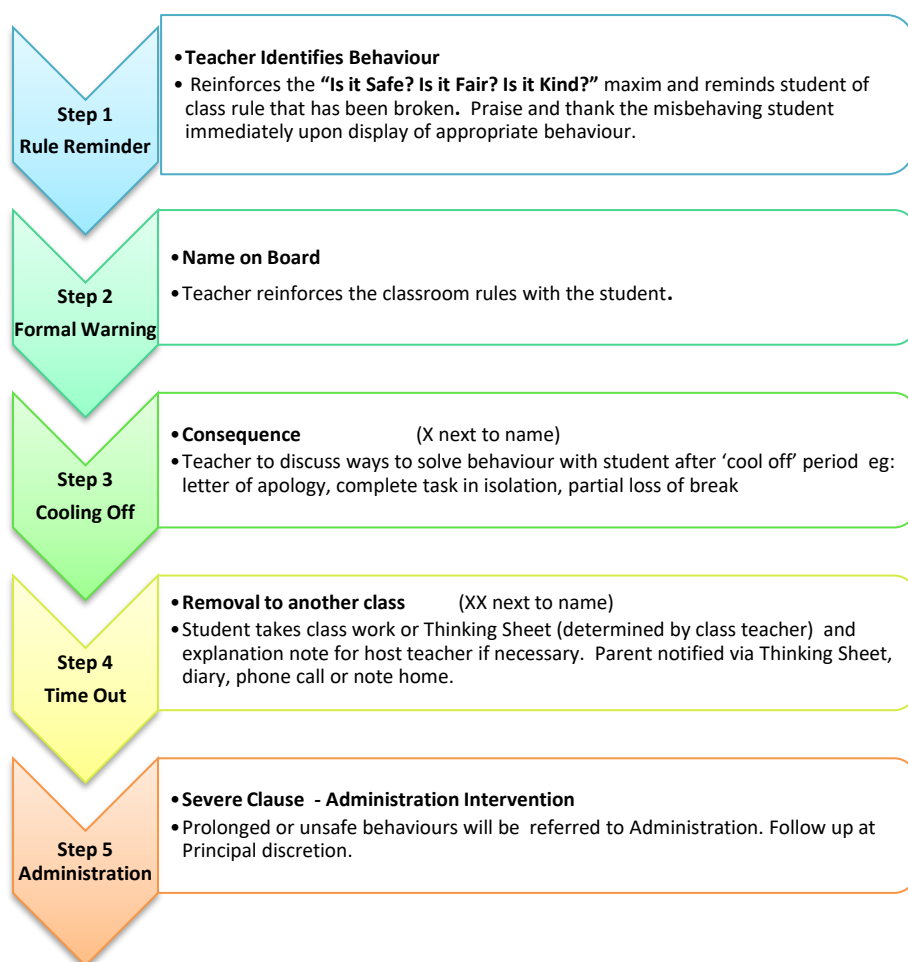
Step 1
Rule Reminder

• Teacher Identifies Behaviour
• Reinforces the "Is it Safe? Is it Fair? Is it Kind?" maxim and reminds student of class rule that has been broken. Praise and thank the misbehaving student immediately upon display of appropriate behaviour.

Step 2
Formal Warning

• Name on Board
• Teacher reinforces the classroom rules with the student.

Step 3
Cooling Off

• Consequence (X next to name)
• Teacher to discuss ways to solve behaviour with student after 'cool off' period eg: letter of apology, complete task in isolation, partial loss of break

Step 4
Time Out

• Removal to another class (XX next to name)
• Student takes class work or Thinking Sheet (determined by class teacher) and explanation note for host teacher if necessary. Parent notified via Thinking Sheet, diary, phone call or note home.

Step 5
Administration

• Severe Clause - Administration Intervention
• Prolonged or unsafe behaviours will be referred to Administration. Follow up at Principal discretion.